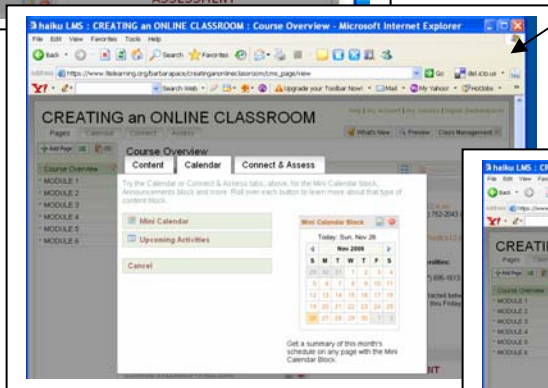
ASSESSMENT

haiku LMS : CREATING an ONLINE CLASSROOM : Course Overview - Microsoft Internet Explorer

File Edit View Favorites Tools Help

Back Search Favorites

Address https://www.ltlearning.org/barbarapace/creatinganonlineclassroom/cms_page/view

Go del.icio.us

Y! Search Web Upgrade your Toolbar Now! Mail My Yahoo! Hotjobs

CREATING an ONLINE CLASSROOM

Pages Calendar Connect Assess

What's New Preview Class Management

Add Page

Course Overview
MODULE 1
MODULE 2
MODULE 3
MODULE 4
MODULE 5
MODULE 6

Course Overview

Content | Calendar | Connect & Assess

Try the Calendar or Connect & Assess tabs, above, for the Mini Calendar block, Announcements block and more. Roll over each button to learn more about that type of content block.

Mini Calendar

Upcoming Activities

Cancel

Mini Calendar Block

Today: Sun, Nov 26

Nov 2006

| S | M | T | W | T | F | S |
|---|---|---|---|---|---|---|
| 29 | 30 | 31 | 1 | 2 | 3 | 4 |
| 5 | 6 | 7 | 8 | 9 | 10 | 11 |
| 12 | 13 | 14 | 15 | 16 | 17 | 18 |
| 19 | 20 | 21 | 22 | 23 | 24 | 25 |
| 26 | 27 | 28 | 29 | 30 | 1 | 2 |

Get a summary of this month's schedule on any page with the Mini Calendar Block.

haiku LMS : CR

File Edit View Favo

Back

Address https://www

Y!

CREATI

Pages Calen

Add Page

Course Overview
MODULE 1
MODULE 2
MODULE 3
MODULE 4
MODULE 5
MODULE 6

NT